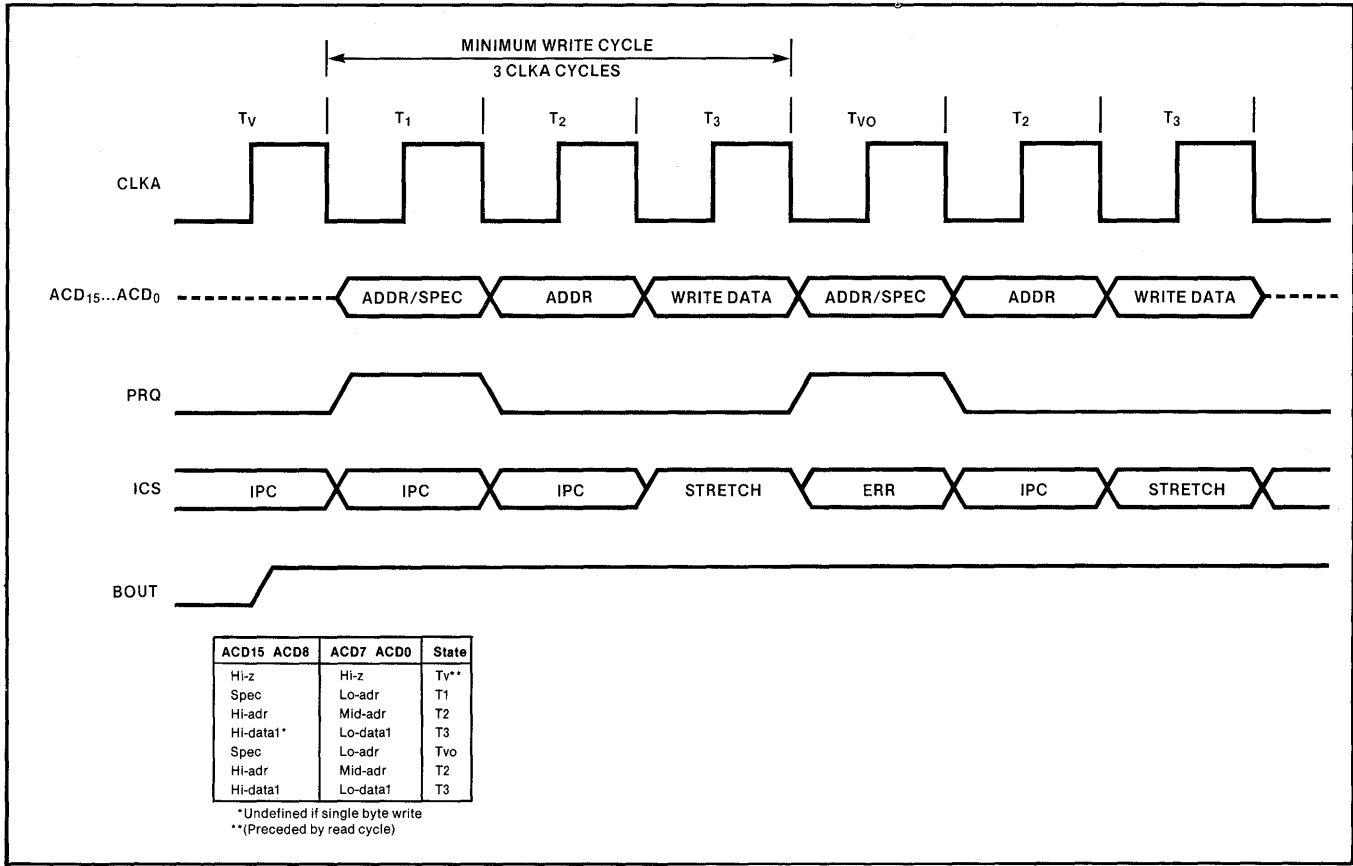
MINIMUM WRITE CYCLE
3 CLKA CYCLES

$T_V$ $T_1$ $T_2$ $T_3$ $T_{VO}$ $T_2$ $T_3$

CLKA

$ACD_{15}...ACD_0$ ADDR/SPEC ADDR WRITE DATA ADDR/SPEC ADDR WRITE DATA

PRQ

ICS IPC IPC IPC STRETCH ERR IPC STRETCH

BOUT

| ACD15 ACD8 | ACD7 ACD0 | State |
|---|---|---|
| Hi-z | Hi-z | Tv** |
| Spec | Lo-adr | T1 |
| Hi-adr | Mid-adr | T2 |
| Hi-data1* | Lo-data1 | T3 |
| Spec | Lo-adr | Tvo |
| Hi-adr | Mid-adr | T2 |
| Hi-data1 | Lo-data1 | T3 |

*Undefined if single byte write
**(Preceded by read cycle)